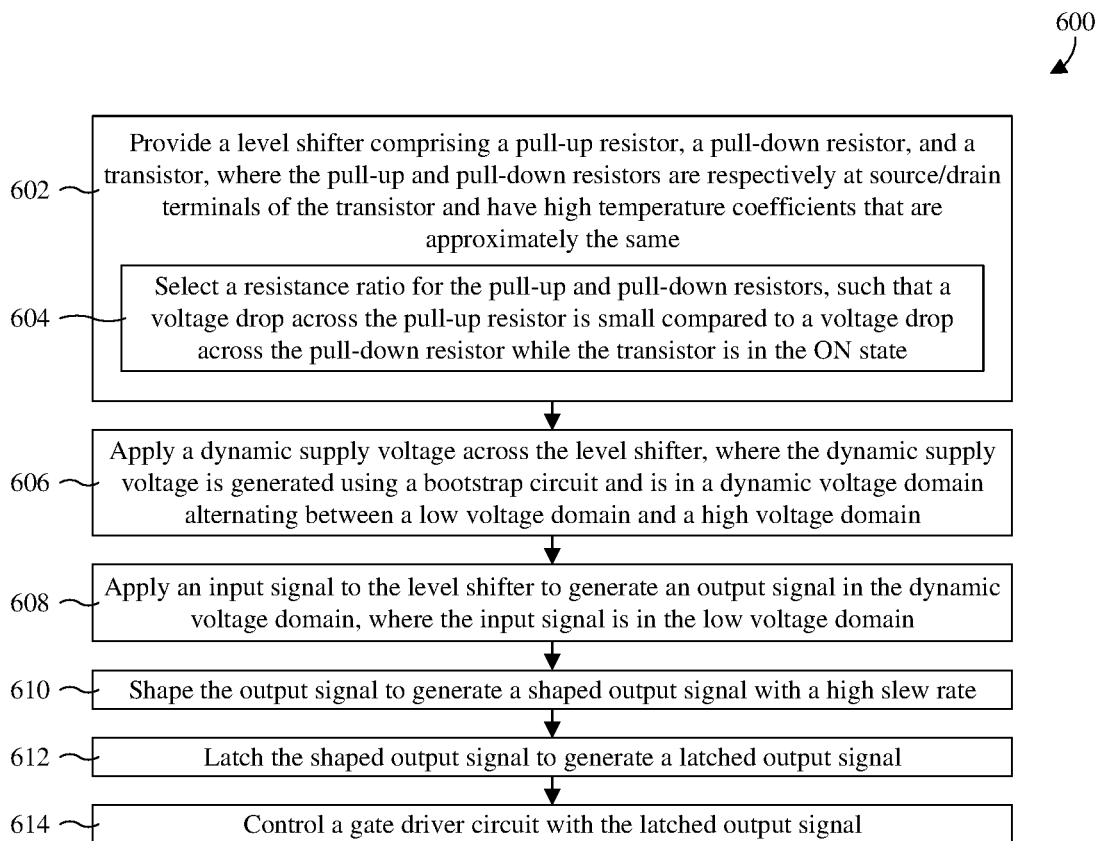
600

602 Provide a level shifter comprising a pull-up resistor, a pull-down resistor, and a transistor, where the pull-up and pull-down resistors are respectively at source/drain terminals of the transistor and have high temperature coefficients that are approximately the same

604 Select a resistance ratio for the pull-up and pull-down resistors, such that a voltage drop across the pull-up resistor is small compared to a voltage drop across the pull-down resistor while the transistor is in the ON state

606 Apply a dynamic supply voltage across the level shifter, where the dynamic supply voltage is generated using a bootstrap circuit and is in a dynamic voltage domain alternating between a low voltage domain and a high voltage domain

608 Apply an input signal to the level shifter to generate an output signal in the dynamic voltage domain, where the input signal is in the low voltage domain

610 Shape the output signal to generate a shaped output signal with a high slew rate

612 Latch the shaped output signal to generate a latched output signal

614 Control a gate driver circuit with the latched output signal